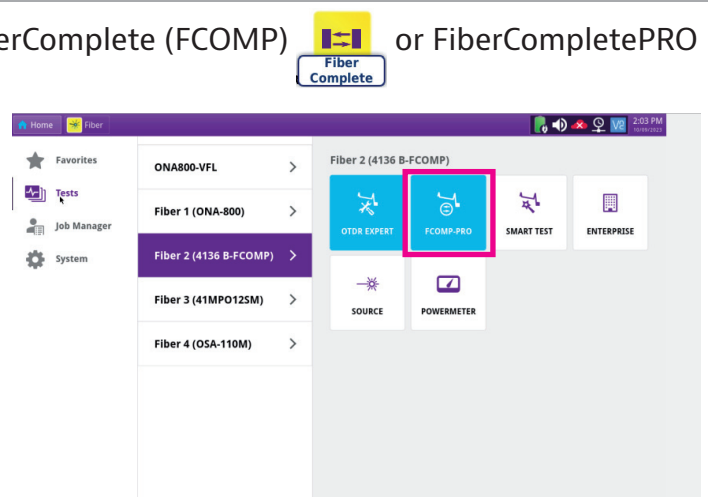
erComplete (FCOMP) Fiber Complete or FiberCompletePRO

Home Fiber 2:03 PM 10/09/2023

Favorites
Tests
Job Manager
System

ONA800-VFL
Fiber 1 (ONA-800)
Fiber 2 (4136 B-FCOMP)
Fiber 3 (41MPO12SM)
Fiber 4 (OSA-110M)

Fiber 2 (4136 B-FCOMP)

OTDR EXPERT
FCOMP-PRO
SMART TEST
ENTERPRISE
SOURCE
POWERMETER